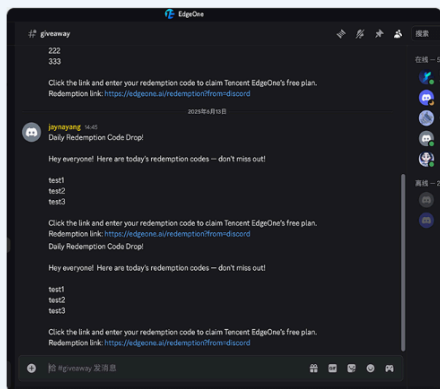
EdgeOne

# giveaway

搜索

222
333

Click the link and enter your redemption code to claim Tencent EdgeOne's free plan.
Redemption link: https://edgeone.ai/redemption?from=discord

2025年6月13日

jaynayang 14:45
Daily Redemption Code Drop!

Hey everyone! Here are today's redemption codes — don't miss out!

test1
test2
test3

Click the link and enter your redemption code to claim Tencent EdgeOne's free plan.
Redemption link: https://edgeone.ai/redemption?from=discord
Daily Redemption Code Drop!

Hey everyone! Here are today's redemption codes — don't miss out!

test1
test2
test3

Click the link and enter your redemption code to claim Tencent EdgeOne's free plan.
Redemption link: https://edgeone.ai/redemption?from=discord

在线 — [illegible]

离线 — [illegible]

给 #giveaway 发消息